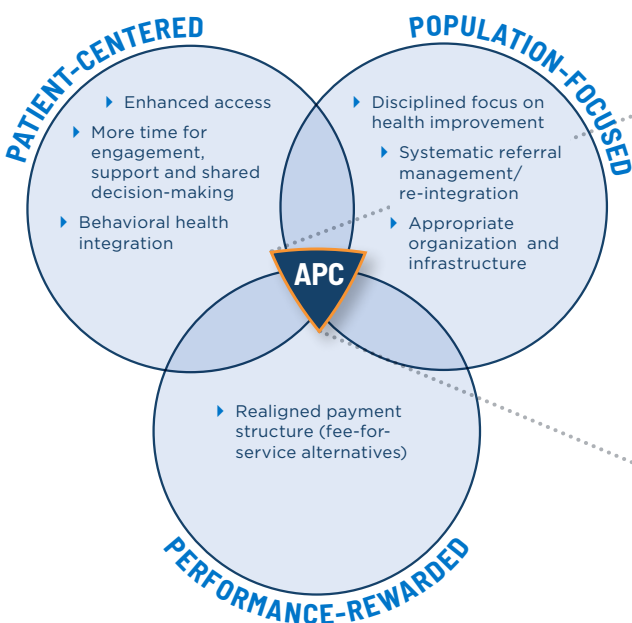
PATIENT-CENTERED

Enhanced access

More time for engagement, support and shared decision-making

Behavioral health integration

POPULATION-FOCUSED

Disciplined focus on health improvement

Systematic referral management/ re-integration

Appropriate organization and infrastructure

APC

Realigned payment structure (fee-for-service alternatives)

PERFORMANCE-REWARDED